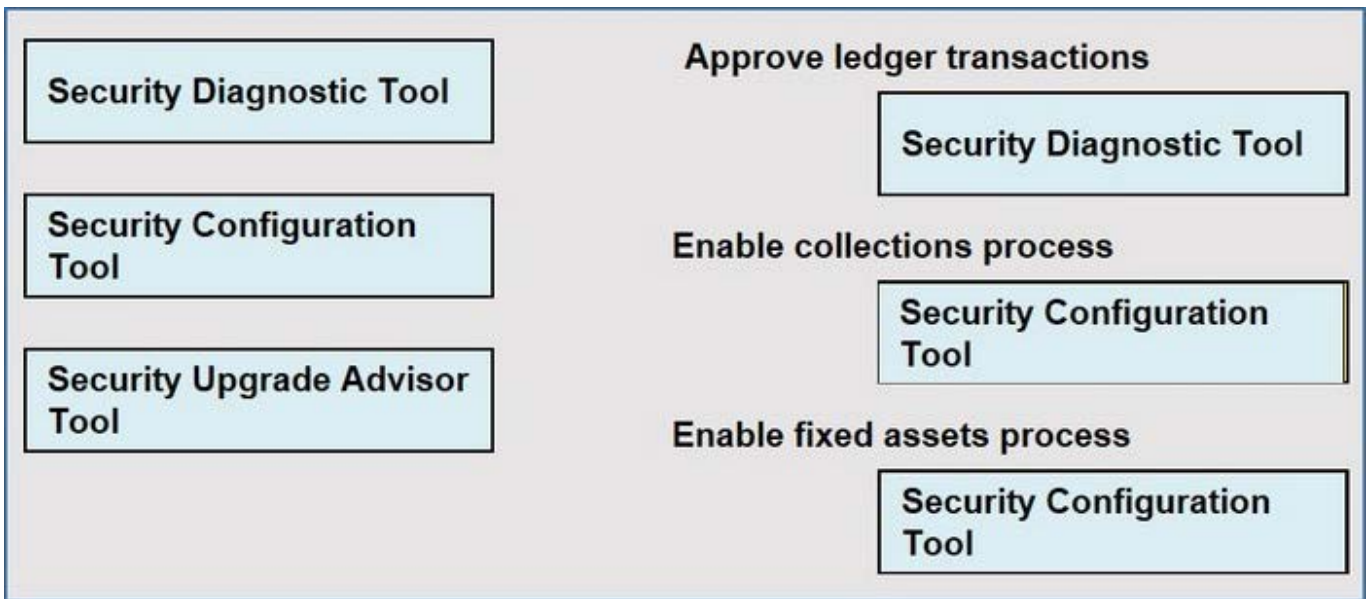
Security Diagnostic Tool

Security Configuration Tool

Security Upgrade Advisor Tool

Approve ledger transactions

Security Diagnostic Tool

Enable collections process

Security Configuration Tool

Enable fixed assets process

Security Configuration Tool